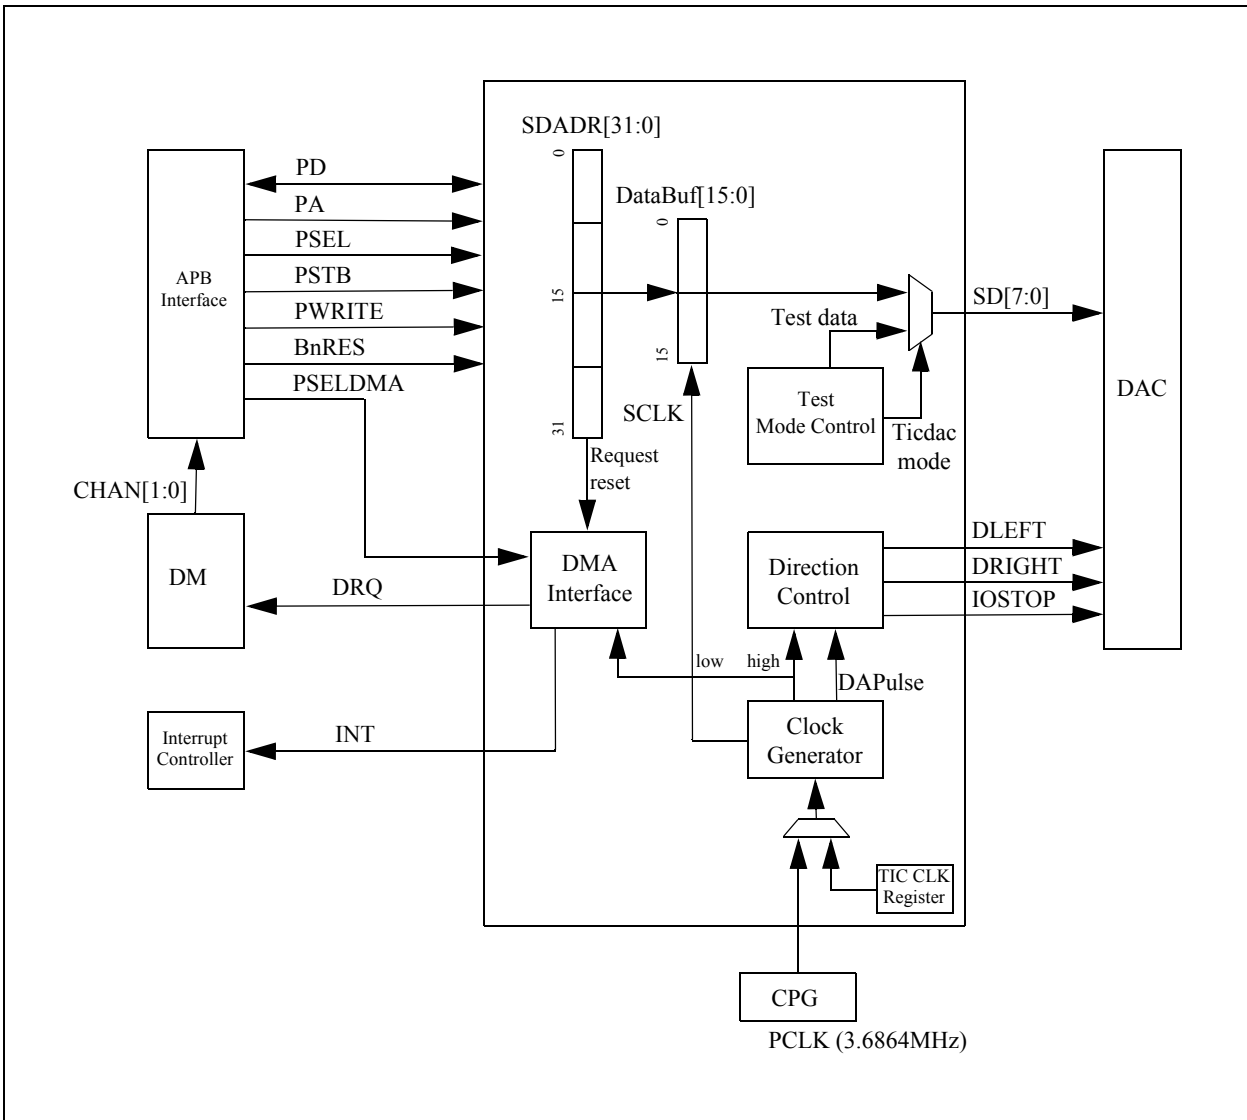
SDADR[31:0]

0
15
31

DataBuf[15:0]

0
15

APB Interface

PD
PA
PSEL
PSTB
PWRITE
BnRES
PSELDMA

CHAN[1:0]

DM

DRQ

Interrupt Controller

INT

SCLK

Request reset

DMA Interface

Test data

SD[7:0]

Test Mode Control

Ticdac mode

DAC

DLEFT
DRIGHT
IOSTOP

Direction Control

low
high

DAPulse

Clock Generator

TIC CLK Register

CPG

PCLK (3.6864MHz)